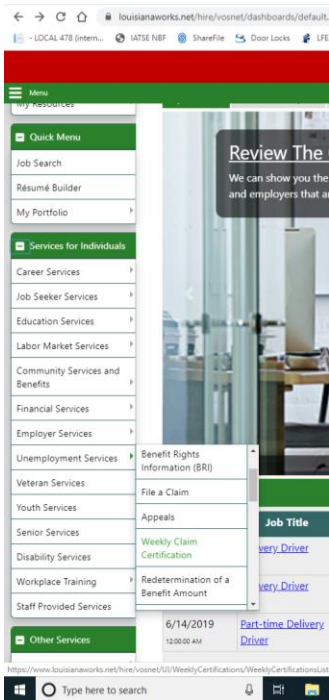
louisianaworks.net/hire/vosnet/dashboards/default.

- LOCAL 478 (intern... IATSE NBF ShareFile Door Locks LFE

Menu

My Resources

Quick Menu

Job Search

Résumé Builder

My Portfolio

Services for Individuals

Career Services

Job Seeker Services

Education Services

Labor Market Services

Community Services and Benefits

Financial Services

Employer Services

Unemployment Services

Veteran Services

Youth Services

Senior Services

Disability Services

Workplace Training

Staff Provided Services

Other Services

Benefit Rights Information (BRI)

File a Claim

Appeals

Weekly Claim Certification

Redetermination of a Benefit Amount

Review The

We can show you the and employers that ar

Job Title

very Driver

very Driver

6/14/2019 12:00:00 AM

Part-time Delivery Driver

https://www.louisianaworks.net/hire/vosnet/UI/WeeklyCertifications/WeeklyCertificationsList

Type here to search